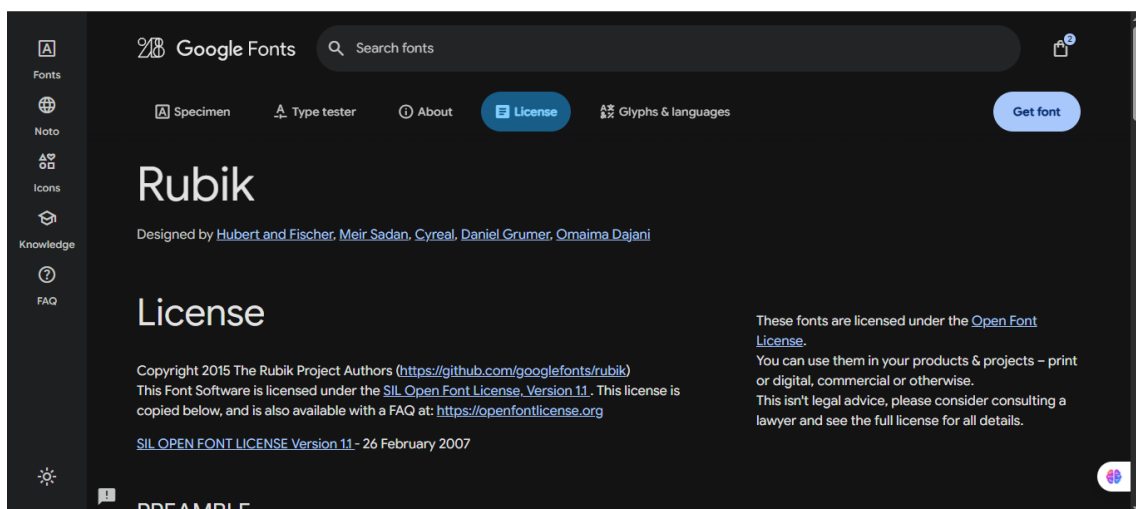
Fonts

Noto

Icons

Knowledge

FAQ

Google Fonts

Search fonts

2

Specimen

Type tester

About

License

Glyphs & languages

Get font

Rubik

Designed by Hubert and Fischer, Meir Sadan, Cyreal, Daniel Grumer, Omaima Dajani

License

Copyright 2015 The Rubik Project Authors (https://github.com/googlefonts/rubik)
This Font Software is licensed under the SIL Open Font License, Version 1.1 . This license is copied below, and is also available with a FAQ at: https://openfontlicense.org

SIL OPEN FONT LICENSE Version 1.1 - 26 February 2007

These fonts are licensed under the Open Font License.
You can use them in your products & projects – print or digital, commercial or otherwise.
This isn't legal advice, please consider consulting a lawyer and see the full license for all details.

PREAMBLE